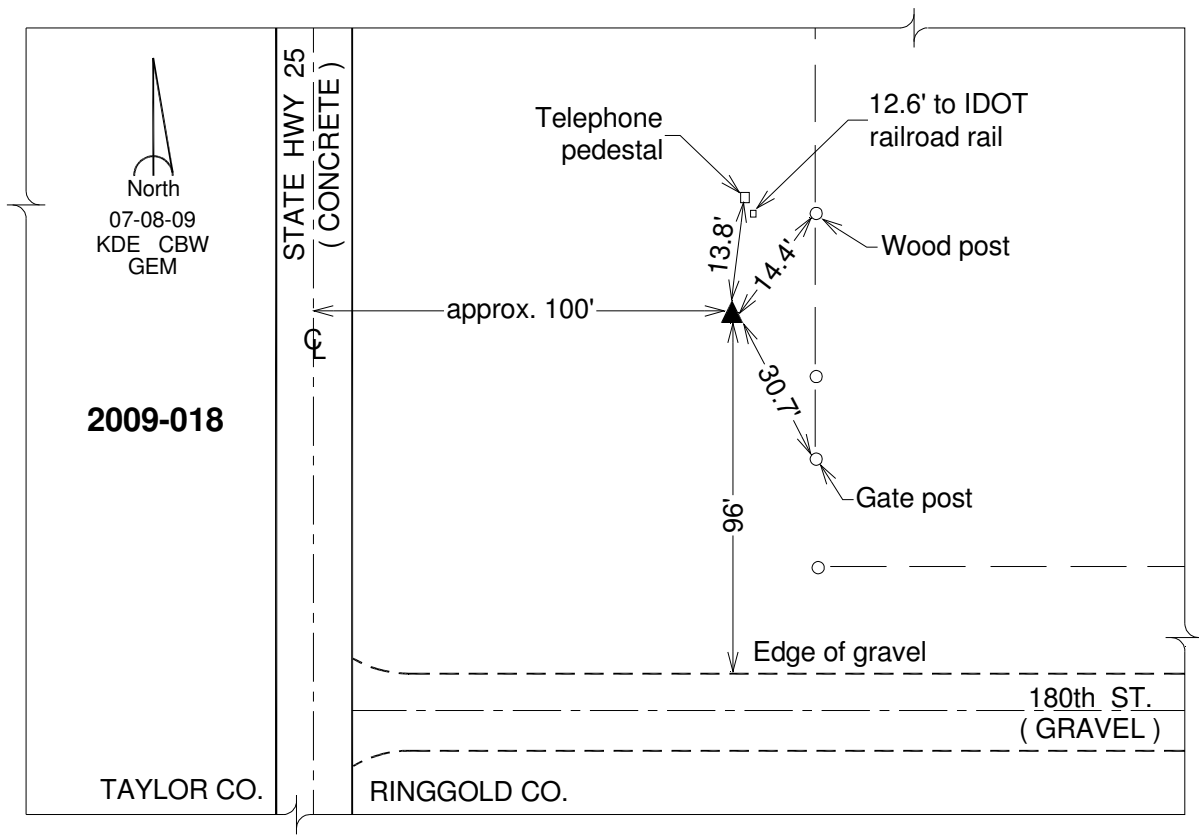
North
07-08-09
KDE CBW
GEM

2009-018

STATE HWY 25
( CONCRETE )

℄

Telephone pedestal

12.6' to IDOT railroad rail

Wood post

13.8'

14.4'

approx. 100'

30.7'

Gate post

96'

Edge of gravel

180th ST.
( GRAVEL )

TAYLOR CO.

RINGGOLD CO.